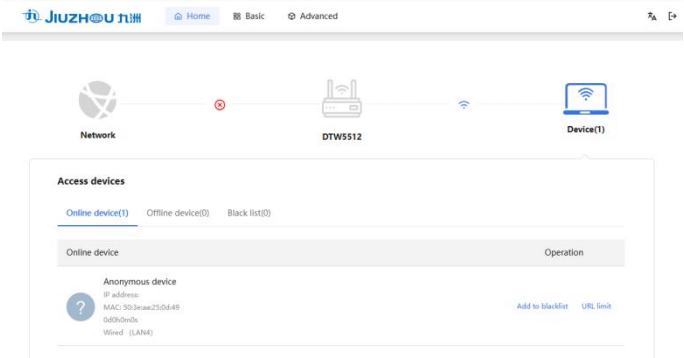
JIUZHOU 九洲

Home
Basic
Advanced

Network
DTW5512
Device(1)

Access devices

Online device(1)
Offline device(0)
Black list(0)

| Online device | Operation |
|---|---|
| Anonymous device<br>IP address:<br>MAC: 50:3e:ae:25:0d:49<br>0d0h0m0s<br>Wired (LAN4) | Add to blacklist URL limit |